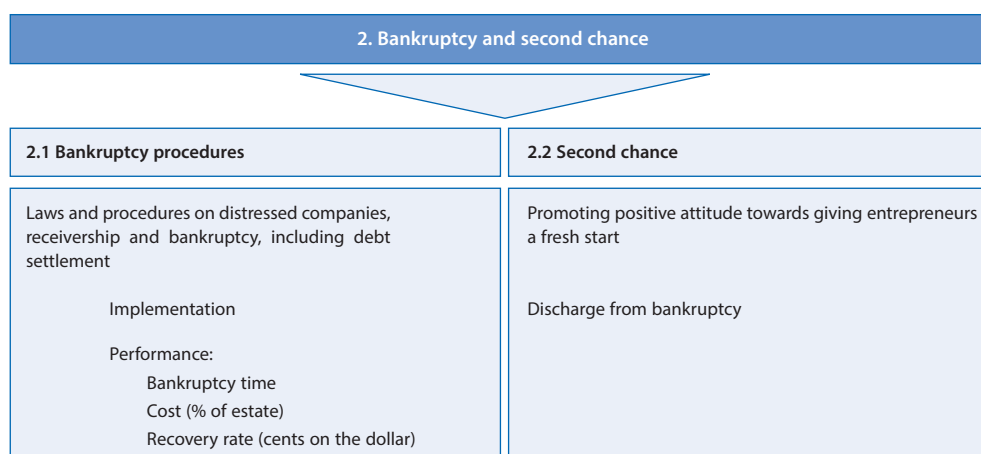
2. Bankruptcy and second chance

2.1 Bankruptcy procedures

Laws and procedures on distressed companies, receivership and bankruptcy, including debt settlement

Implementation

Performance:

Bankruptcy time

Cost (% of estate)

Recovery rate (cents on the dollar)

2.2 Second chance

Promoting positive attitude towards giving entrepreneurs a fresh start

Discharge from bankruptcy